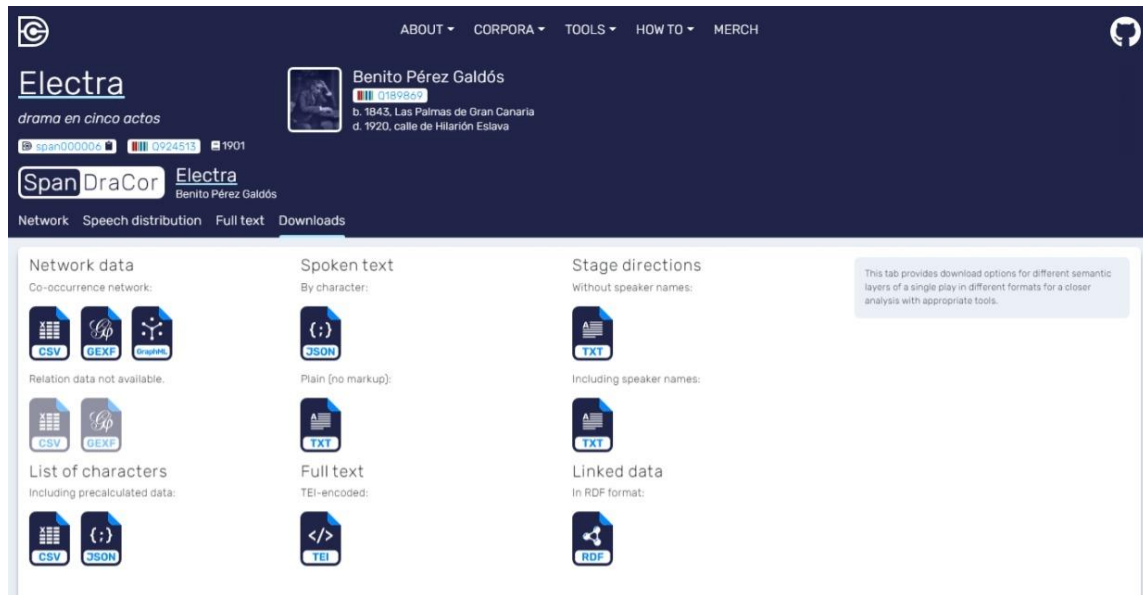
ABOUT ▾ CORPORA ▾ TOOLS ▾ HOW TO ▾ MERCH

Electra

drama en cinco actos

spanO00006 Q924513 1901

Benito Pérez Galdós

Q189869

b. 1843, Las Palmas de Gran Canaria

d. 1920, calle de Hilarión Eslava

Span DraCor Electra

Benito Pérez Galdós

Network Speech distribution Full text Downloads

Network data

Co-occurrence network:

CSV GEXF GraphML

Relation data not available.

CSV GEXF

List of characters

Including precalculated data:

CSV JSON

Spoken text

By character:

JSON

Plain (no markup):

TXT

Full text

TEI-encoded:

TEI

Stage directions

Without speaker names:

TXT

Including speaker names:

TXT

Linked data

In RDF format:

RDF

This tab provides download options for different semantic layers of a single play in different formats for a closer analysis with appropriate tools.